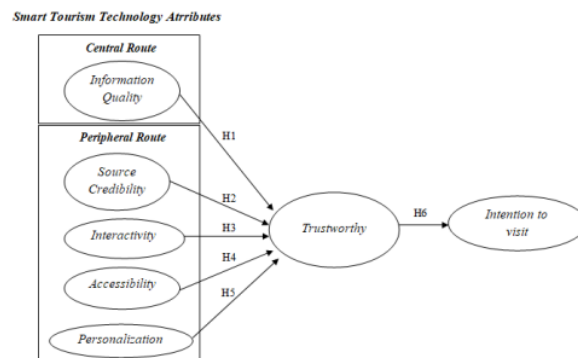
Smart Tourism Technology Atrributes

Central Route

Information Quality

Peripheral Route

Source Credibility

Interactivity

Accessibility

Personalization

H1

H2

H3

H4

H5

Trustworthy

H6

Intention to visit